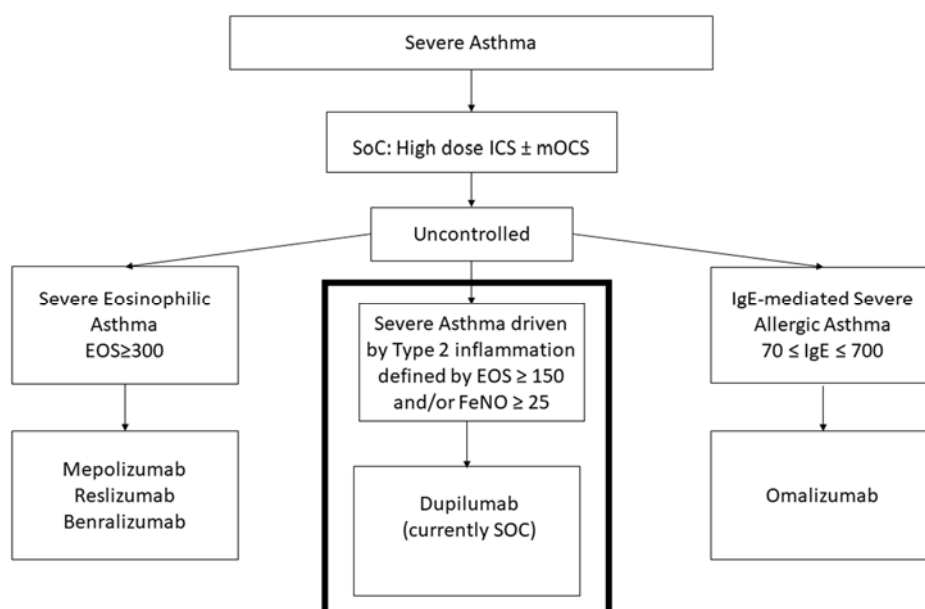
Severe Asthma

SoC: High dose ICS ± mOCS

Uncontrolled

Severe Eosinophilic Asthma EOS≥300

Mepolizumab
Reslizumab
Benralizumab

Severe Asthma driven by Type 2 inflammation defined by EOS ≥ 150 and/or FeNO ≥ 25

Dupilumab
(currently SOC)

IgE-mediated Severe Allergic Asthma $70 \leq$ IgE $\leq 700$

Omalizumab